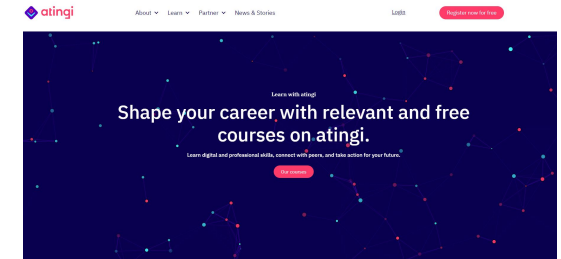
atingi

About Learn Partner News & Stories

Login

Register now for free

Learn with atingi

Shape your career with relevant and free courses on atingi.

Learn digital and professional skills, connect with peers, and take action for your future.

Our courses